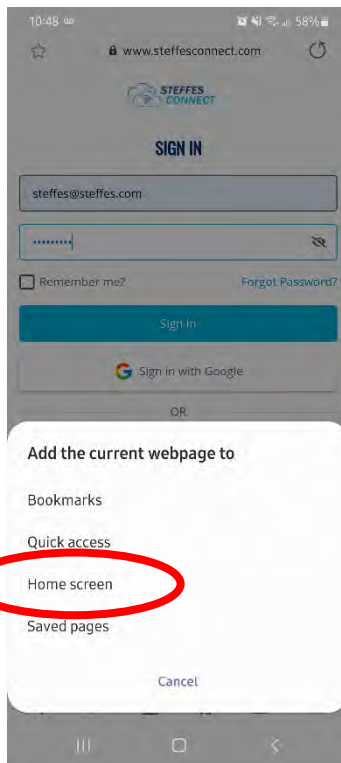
10:48 58%

www.steffesconnect.com

STEFFES CONNECT

SIGN IN

steffes@steffes.com

••••••••••

Remember me?

Forgot Password?

Sign in

Sign in with Google

OR

Add the current webpage to

Bookmarks

Quick access

Home screen

Saved pages

Cancel